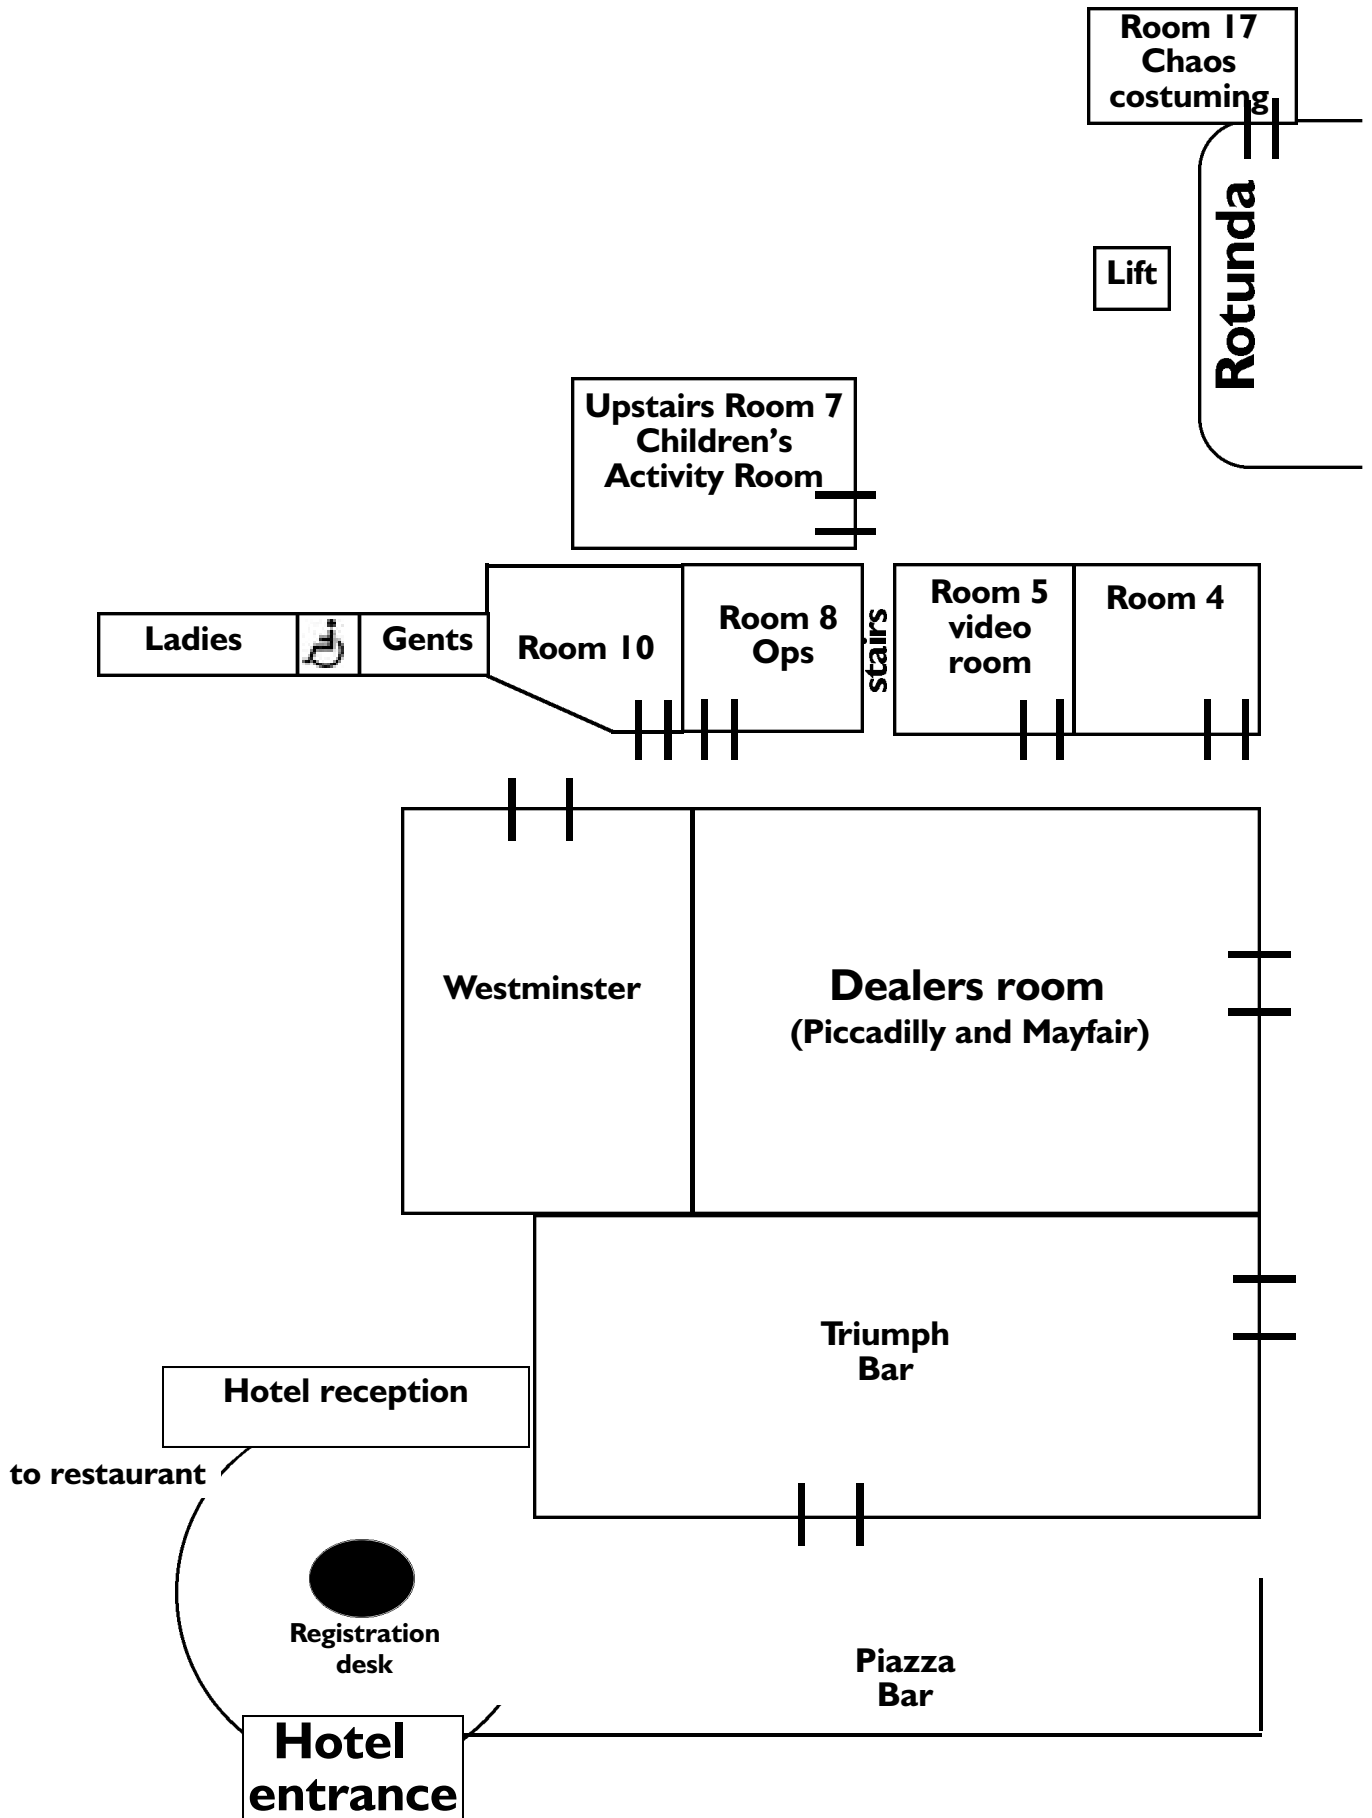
Room 17
Chaos
costuming

Rotunda

Lift

Upstairs Room 7
Children's
Activity Room

Ladies

Gents

Room 10

Room 8
Ops

stairs

Room 5
video
room

Room 4

Westminster

Dealers room
(Piccadilly and Mayfair)

Triumph
Bar

Hotel reception

to restaurant

Registration
desk

Piazza
Bar

Hotel
entrance